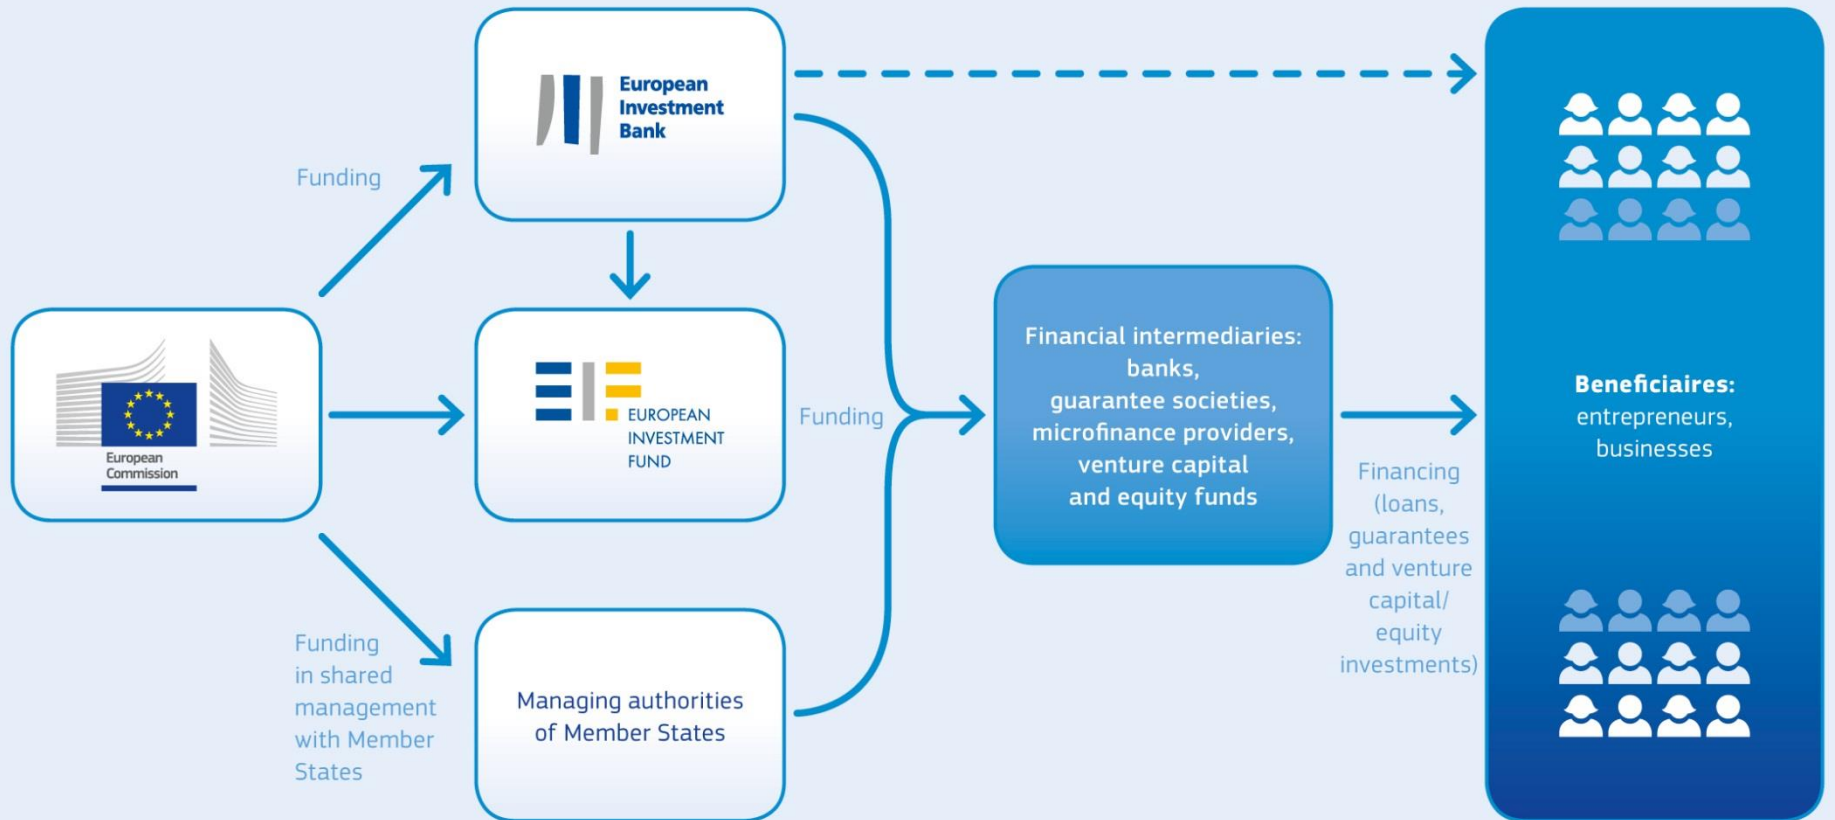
European Commission

Funding

European Investment Bank

EUROPEAN INVESTMENT FUND

Funding in shared management with Member States

Managing authorities of Member States

Funding

Financial intermediaries: banks, guarantee societies, microfinance providers, venture capital and equity funds

Financing (loans, guarantees and venture capital/ equity investments)

Beneficiaires: entrepreneurs, businesses